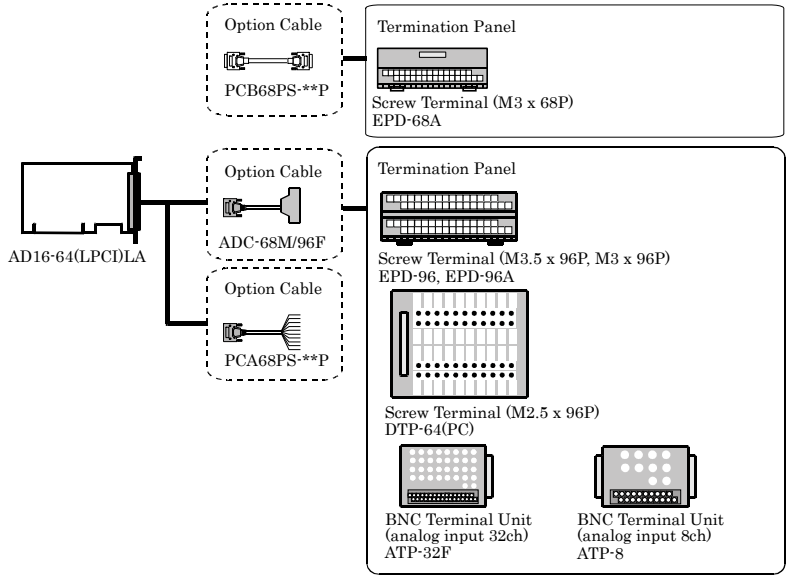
Option Cable

PCB68PS-**P

Termination Panel

Screw Terminal (M3 x 68P)
EPD-68A

AD16-64(LPCI)LA

Option Cable

ADC-68M/96F

Option Cable

PCA68PS-**P

Termination Panel

Screw Terminal (M3.5 x 96P, M3 x 96P)
EPD-96, EPD-96A

Screw Terminal (M2.5 x 96P)
DTP-64(PC)

BNC Terminal Unit
(analog input 32ch)
ATP-32F

BNC Terminal Unit
(analog input 8ch)
ATP-8